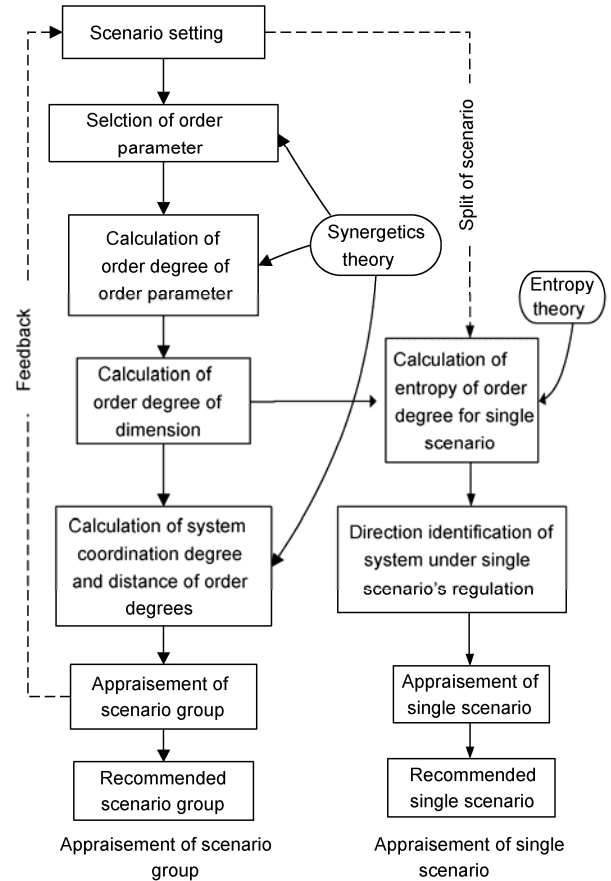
Scenario setting

Selction of order parameter

Calculation of order degree of order parameter

Synergetics theory

Split of scenario

Entropy theory

Feedback

Calculation of order degree of dimension

Calculation of entropy of order degree for single scenario

Calculation of system coordination degree and distance of order degrees

Direction identification of system under single scenario's regulation

Appraisement of scenario group

Appraisement of single scenario

Recommended scenario group

Recommended single scenario

Appraisement of scenario group

Appraisement of single scenario